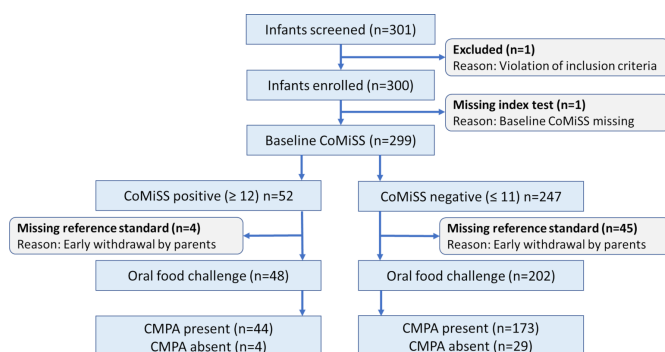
Infants screened (n=301)

Excluded (n=1)
Reason: Violation of inclusion criteria

Infants enrolled (n=300)

Missing index test (n=1)
Reason: Baseline CoMiSS missing

Baseline CoMiSS (n=299)

CoMiSS positive (≥ 12) n=52

Missing reference standard (n=4)
Reason: Early withdrawal by parents

Oral food challenge (n=48)

CMPA present (n=44)
CMPA absent (n=4)

CoMiSS negative (≤ 11) n=247

Missing reference standard (n=45)
Reason: Early withdrawal by parents

Oral food challenge (n=202)

CMPA present (n=173)
CMPA absent (n=29)